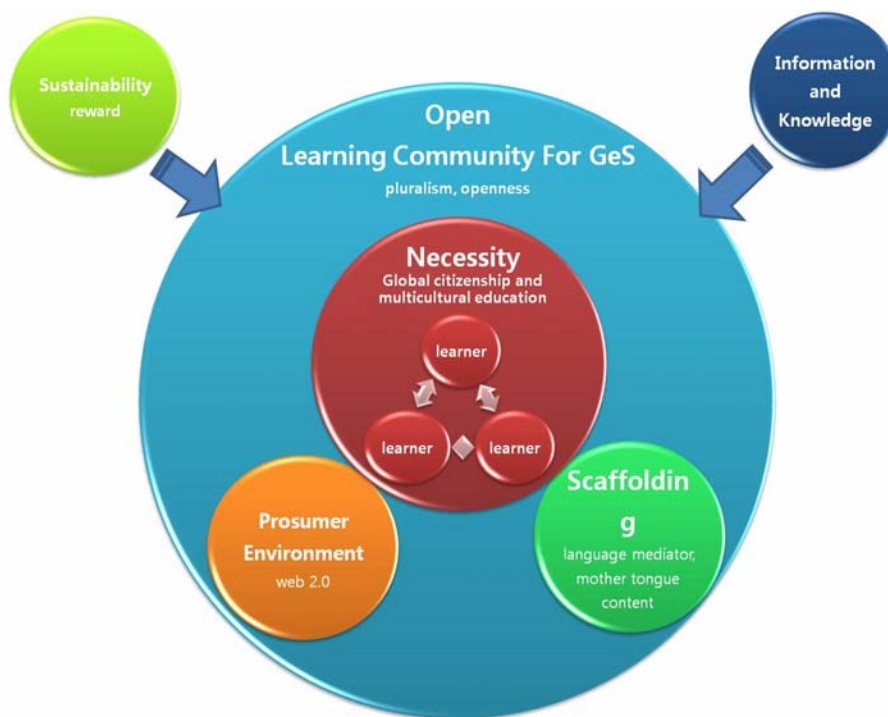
Sustainability
reward

Information
and
Knowledge

Open
Learning Community For GeS
pluralism, openness

Necessity
Global citizenship and multicultural education

learner

learner

learner

Prosumer Environment
web 2.0

Scaffoldin
g
language mediator, mother tongue content